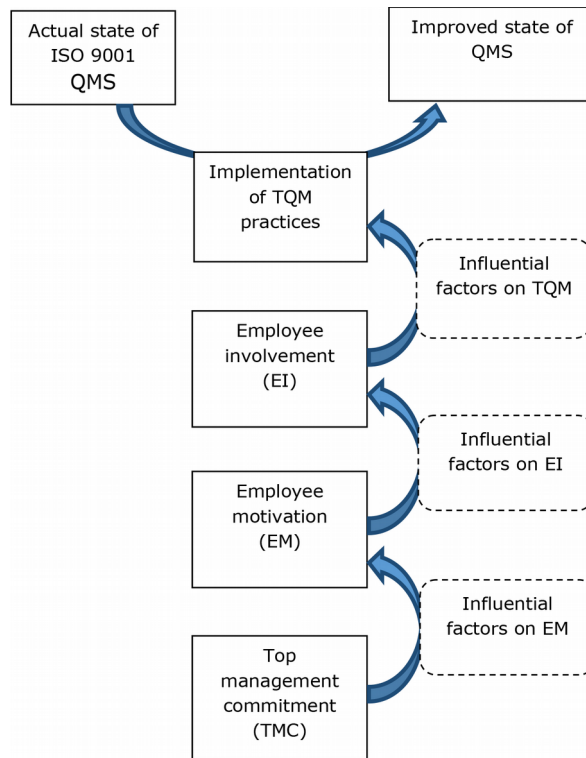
Actual state of ISO 9001 QMS

Improved state of QMS

Implementation of TQM practices

Influential factors on TQM

Employee involvement (EI)

Influential factors on EI

Employee motivation (EM)

Influential factors on EM

Top management commitment (TMC)